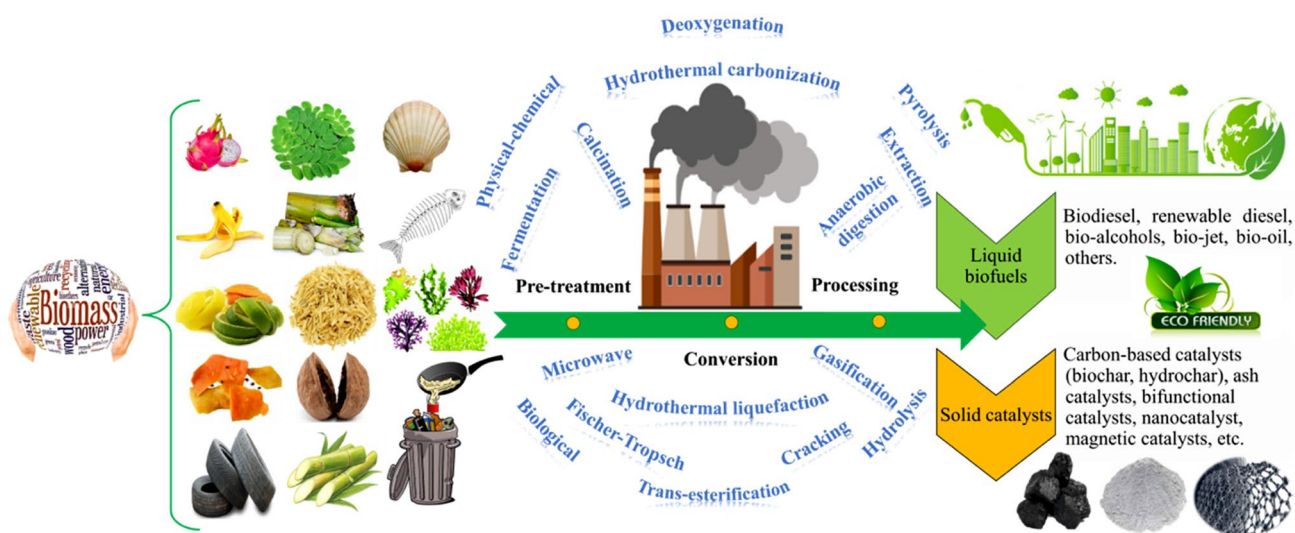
Biomass
power
renewable
wood
energy
recycle
agriculture
natural
alternative
industrial
biofuel

Deoxygenation
Hydrothermal carbonization
Physical-chemical
Calcination
Pyrolysis
Extraction
Fermentation
Anaerobic digestion
Pre-treatment
Processing
Conversion
Microwave
Gasification
Hydrothermal liquefaction
Biological
Fischer-Tropsch
Cracking
Hydrolysis
Trans-esterification

Liquid biofuels
Biodiesel, renewable diesel, bio-alcohols, bio-jet, bio-oil, others.
ECO FRIENDLY

Solid catalysts
Carbon-based catalysts (biochar, hydrochar), ash catalysts, bifunctional catalysts, nanocatalyst, magnetic catalysts, etc.